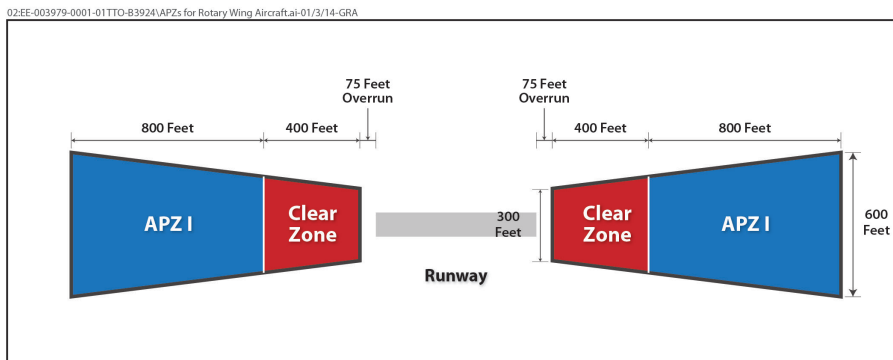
02:EE-003979-0001-01TTO-B3924\APZs for Rotary Wing Aircraft.ai-01/3/14-GRA

75 Feet Overrun

800 Feet

400 Feet

APZ I

Clear Zone

75 Feet Overrun

400 Feet

800 Feet

300 Feet

Clear Zone

APZ I

600 Feet

Runway